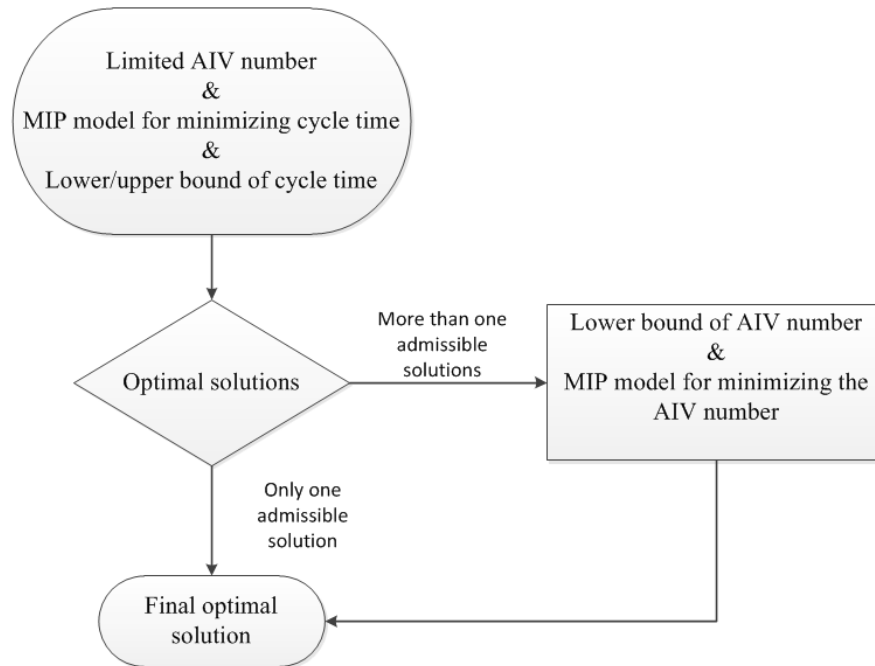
Limited AIV number
&
MIP model for minimizing cycle time
&
Lower/upper bound of cycle time

Optimal solutions

More than one admissible solutions

Lower bound of AIV number
&
MIP model for minimizing the AIV number

Only one admissible solution

Final optimal solution